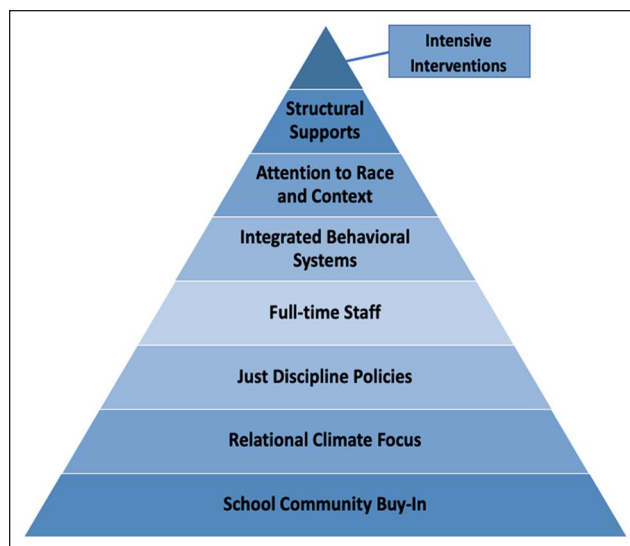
Intensive Interventions

Structural Supports

Attention to Race and Context

Integrated Behavioral Systems

Full-time Staff

Just Discipline Policies

Relational Climate Focus

School Community Buy-In